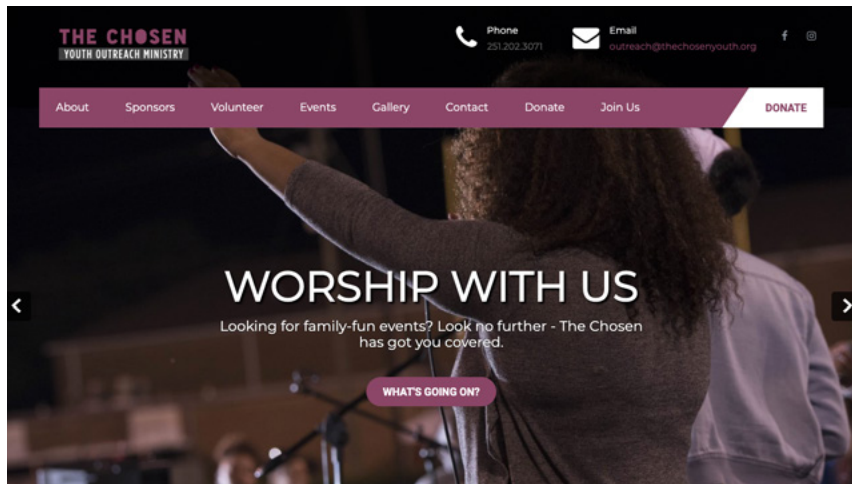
THE CHOSEN
YOUTH OUTREACH MINISTRY

Phone
251.202.3071

Email
outreach@thechosenyouth.org

About Sponsors Volunteer Events Gallery Contact Donate Join Us DONATE

WORSHIP WITH US

Looking for family-fun events? Look no further - The Chosen has got you covered.

WHAT'S GOING ON?